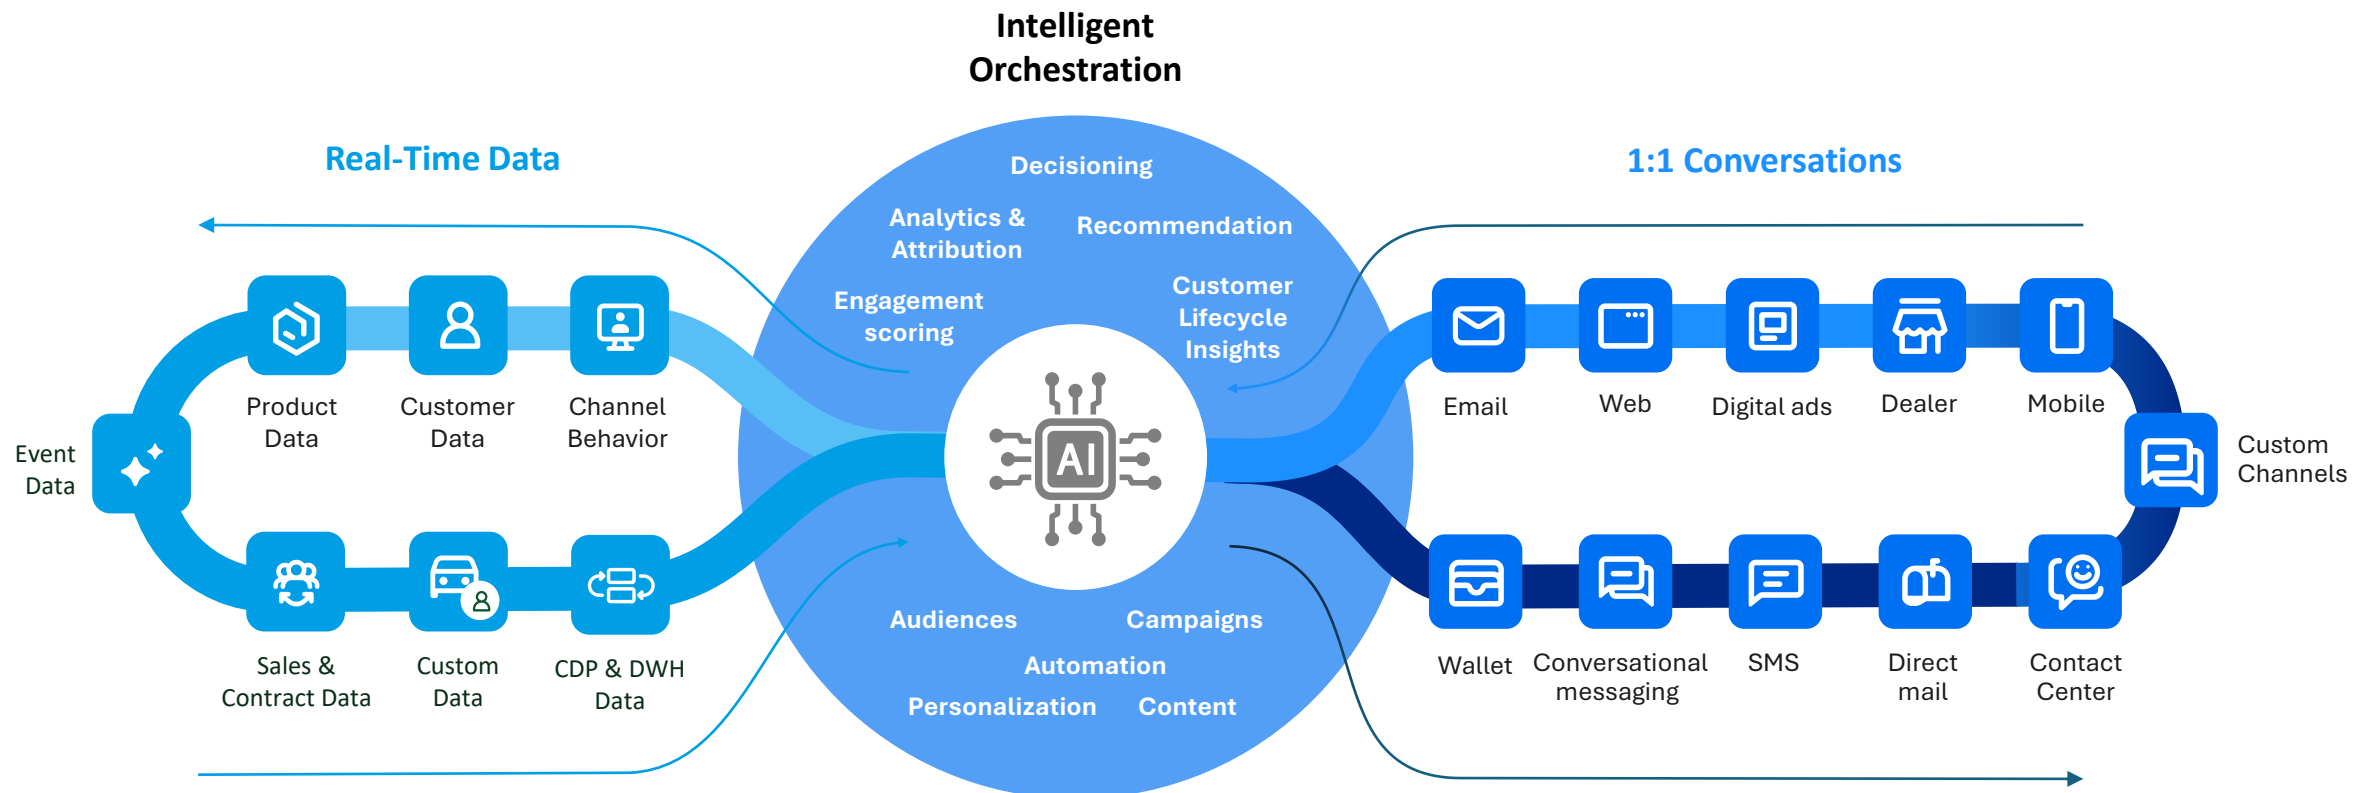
Intelligent Orchestration

Real-Time Data

1:1 Conversations

Decisioning

Analytics & Attribution

Recommendation

Engagement scoring

Customer Lifecycle Insights

AI

Audiences

Campaigns

Automation

Personalization

Content

Product Data

Customer Data

Channel Behavior

Event Data

Sales & Contract Data

Custom Data

CDP & DWH Data

Email

Web

Digital ads

Dealer

Mobile

Custom Channels

Wallet

Conversational messaging

SMS

Direct mail

Contact Center